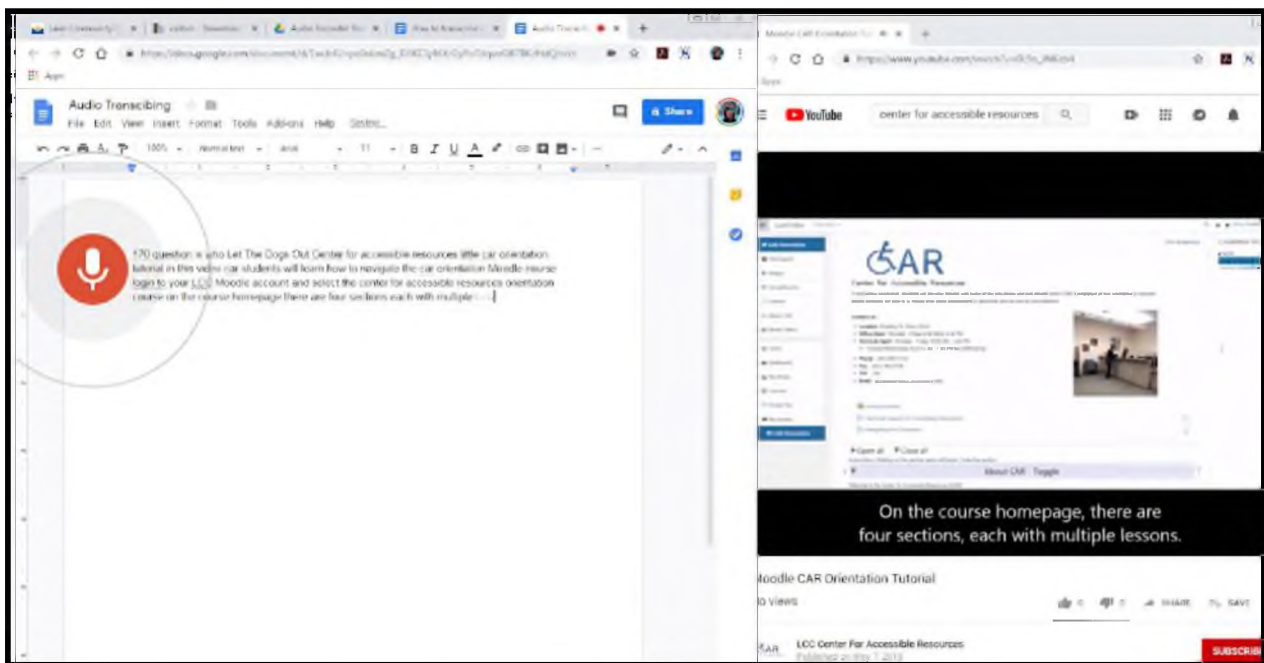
Audio Transcribing

File Edit View Insert Format Tools Add-ons Help

Share

100% Normal text Arial 11 B I U A

170 question is who Let The Dogs Out Center for accessible resources little car orientation tutorial in this video car students will learn how to navigate the car orientation Moodle course login to your LCC Moodle account and select the center for accessible resources orientation course on the course homepage there are four sections each with multiple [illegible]

https://www.youtube.com/watch

YouTube

center for accessible resources

CAR

Center for Accessible Resources

About CAR Toggle

On the course homepage, there are four sections, each with multiple lessons.

Moodle CAR Orientation Tutorial

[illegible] views

SHARE SAVE

LCC Center For Accessible Resources

Published on May 1, 2019

SUBSCRIBE